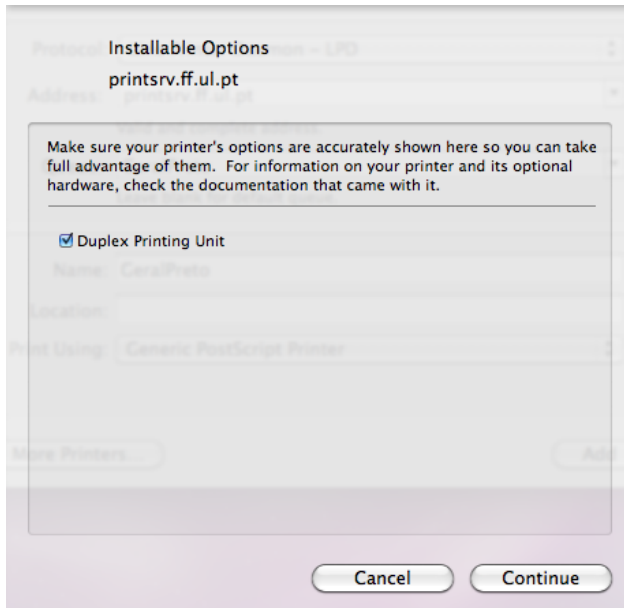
Installable Options
printsrv.ff.ul.pt

Make sure your printer's options are accurately shown here so you can take full advantage of them. For information on your printer and its optional hardware, check the documentation that came with it.

Duplex Printing Unit

Cancel
Continue